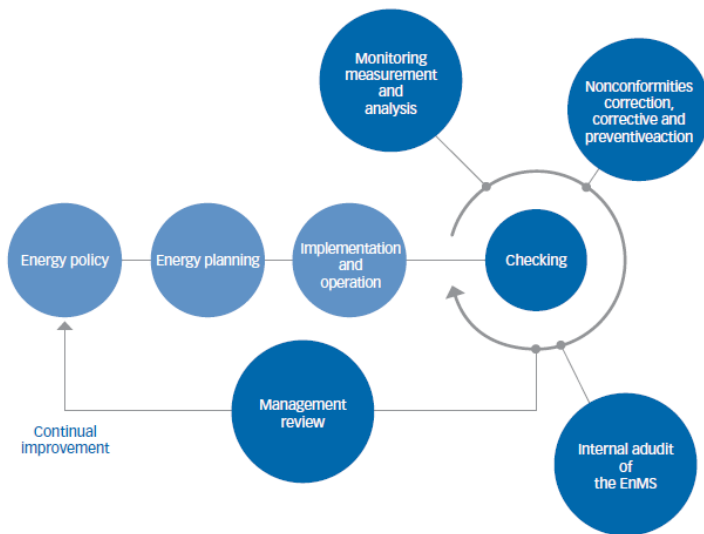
Monitoring measurement and analysis

Nonconformities correction, corrective and preventiveaction

Energy policy

Energy planning

Implementation and operation

Checking

Management review

Continual improvement

Internal adudit of the EnMS